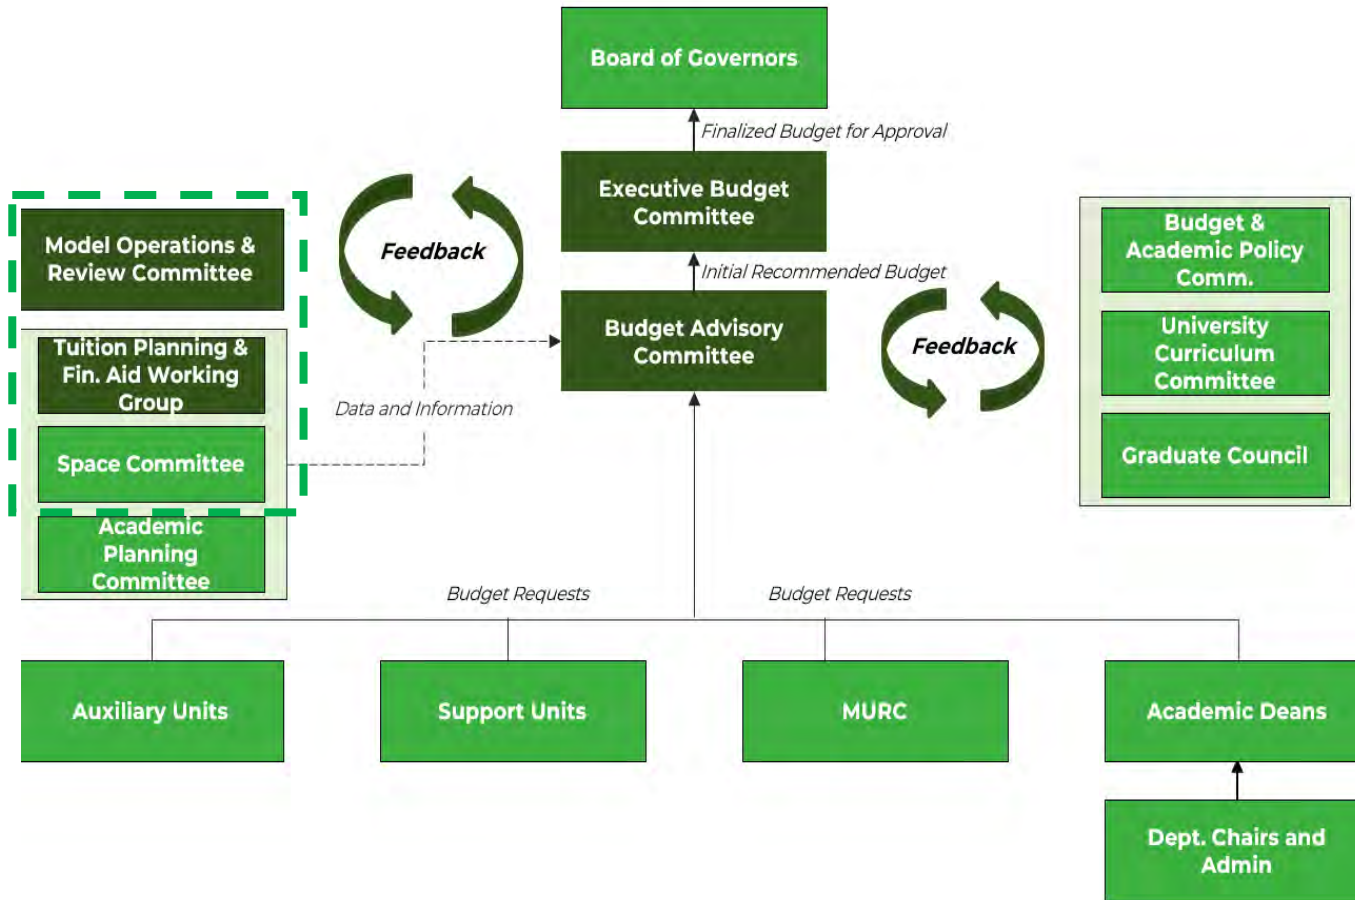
Board of Governors

Finalized Budget for Approval

Executive Budget Committee

Initial Recommended Budget

Budget Advisory Committee

Feedback

Model Operations & Review Committee

Tuition Planning & Fin. Aid Working Group

Space Committee

Academic Planning Committee

Data and Information

Feedback

Budget & Academic Policy Comm.

University Curriculum Committee

Graduate Council

Budget Requests

Budget Requests

Auxiliary Units

Support Units

MURC

Academic Deans

Dept. Chairs and Admin